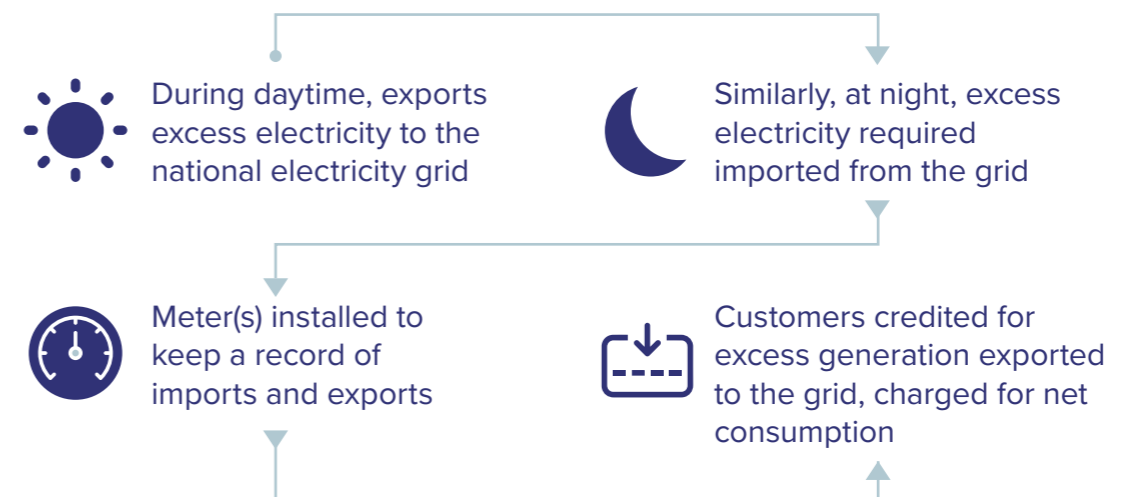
During daytime, exports excess electricity to the national electricity grid

Similarly, at night, excess electricity required imported from the grid

Meter(s) installed to keep a record of imports and exports

Customers credited for excess generation exported to the grid, charged for net consumption